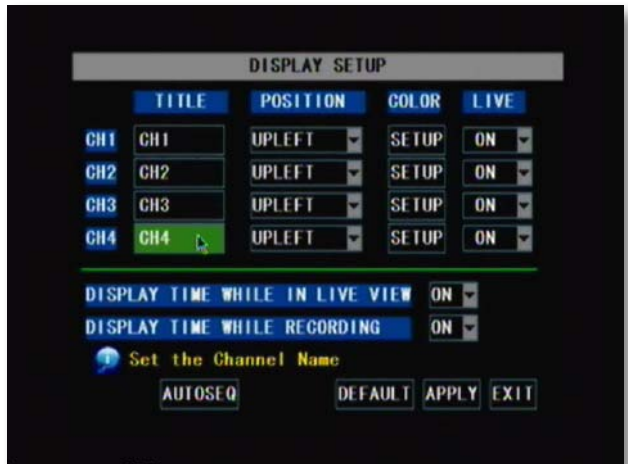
DISPLAY SETUP

| | TITLE | POSITION | COLOR | LIVE |
|---|---|---|---|---|
| CH1 | CH1 | UPLEFT | SETUP | ON |
| CH2 | CH2 | UPLEFT | SETUP | ON |
| CH3 | CH3 | UPLEFT | SETUP | ON |
| CH4 | CH4 | UPLEFT | SETUP | ON |

DISPLAY TIME WHILE IN LIVE VIEW ON
DISPLAY TIME WHILE RECORDING ON

Set the Channel Name

AUTOSEQ DEFAULT APPLY EXIT